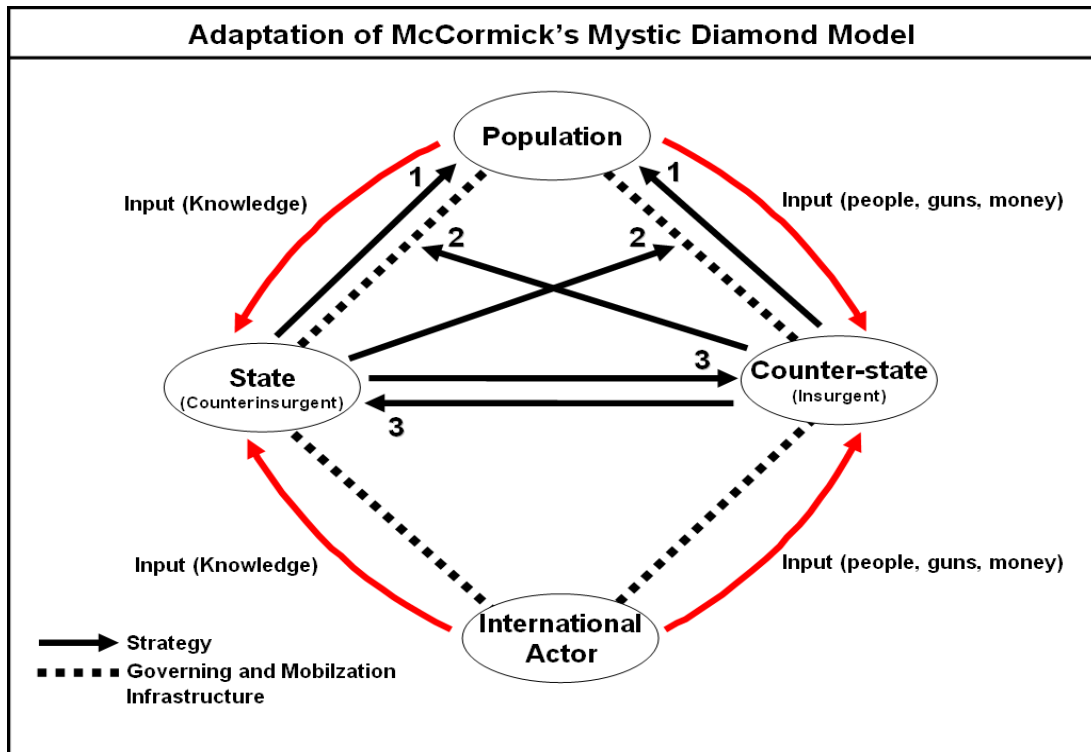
Adaptation of McCormick's Mystic Diamond Model

Population

Input (Knowledge)

Input (people, guns, money)

1

1

2

2

State
(Counterinsurgent)

3

Counter-state
(Insurgent)

3

Input (Knowledge)

Input (people, guns, money)

International Actor

Strategy

Governing and Mobilzation Infrastructure